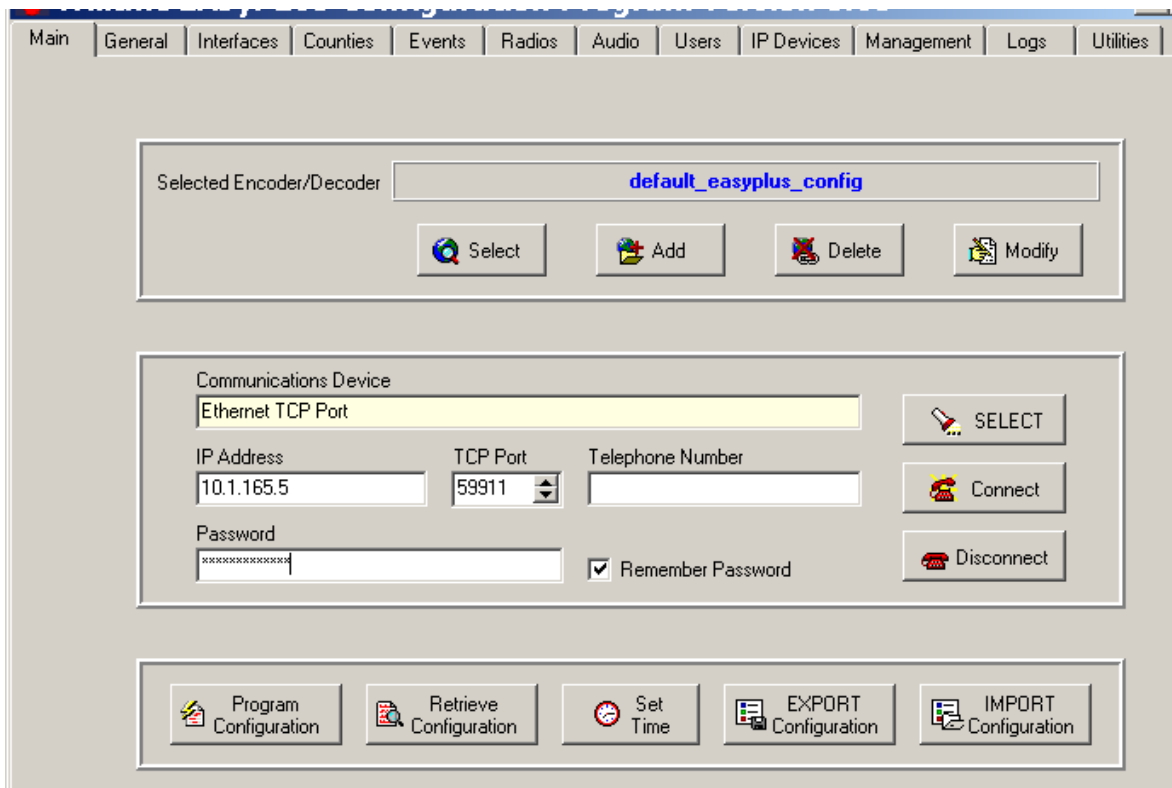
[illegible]

Main | General | Interfaces | Counties | Events | Radios | Audio | Users | IP Devices | Management | Logs | Utilities

Selected Encoder/Decoder default_easyplus_config

Select Add Delete Modify

Communications Device
Ethernet TCP Port

SELECT

IP Address
10.1.165.5

TCP Port
59911

Telephone Number

Connect

Password
*************

Remember Password

Disconnect

Program Configuration

Retrieve Configuration

Set Time

EXPORT Configuration

IMPORT Configuration